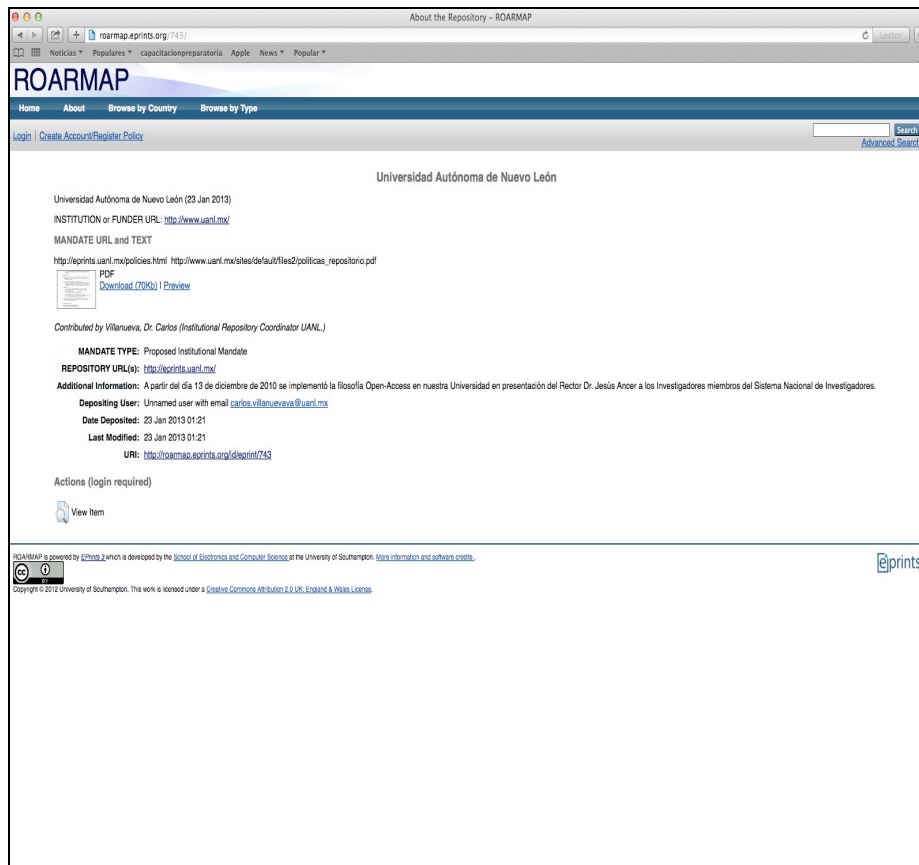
About the Repository - ROARMAP

roarmap.eprints.org/743/

Lector

Noticias ▾ Populares ▾ capacitacionpreparatoria Apple News ▾ Popular ▾

ROARMAP

Home About Browse by Country Browse by Type

Login | Create Account/Register Policy

Search
Advanced Search

Universidad Autónoma de Nuevo León

Universidad Autónoma de Nuevo León (23 Jan 2013)

INSTITUTION or FUNDER URL: http://www.uanl.mx/

MANDATE URL and TEXT

http://eprints.uanl.mx/policies.html http://www.uanl.mx/sites/default/files2/politicas_repositorio.pdf

PDF
Download (70Kb) | Preview

Contributed by Villanueva, Dr. Carlos (Institutional Repository Coordinator UANL.)

MANDATE TYPE: Proposed Institutional Mandate

REPOSITORY URL(s): http://eprints.uanl.mx/

Additional Information: A partir del día 13 de diciembre de 2010 se implementó la filosofía Open-Access en nuestra Universidad en presentación del Rector Dr. Jesús Ancer a los Investigadores miembros del Sistema Nacional de Investigadores.

Depositing User: Unnamed user with email carlos.villanuevava@uanl.mx

Date Deposited: 23 Jan 2013 01:21

Last Modified: 23 Jan 2013 01:21

URI: http://roarmap.eprints.org/id/eprint/743

Actions (login required)

View Item

ROARMAP is powered by EPrints 3 which is developed by the School of Electronics and Computer Science at the University of Southampton. More information and software credits.

Copyright © 2012 University of Southampton. This work is licensed under a Creative Commons Attribution 2.0 UK: England & Wales License.

eprints